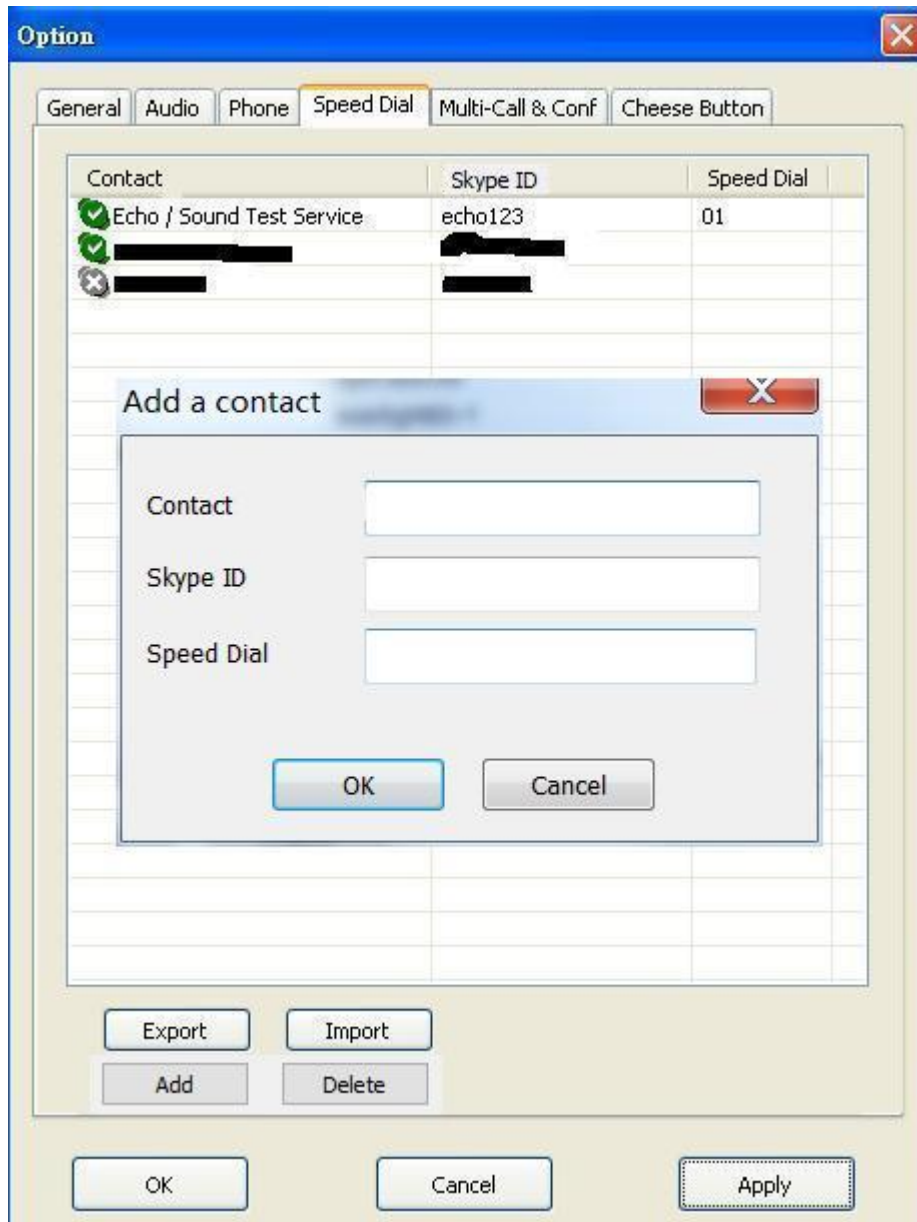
Option

General | Audio | Phone | Speed Dial | Multi-Call & Conf | Cheese Button

| Contact | Skype ID | Speed Dial |
|---|---|---|
| Echo / Sound Test Service | echo123 | 01 |
| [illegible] | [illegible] | |
| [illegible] | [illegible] | |

Add a contact

Contact

Skype ID

Speed Dial

OK

Cancel

Export

Import

Add

Delete

OK

Cancel

Apply